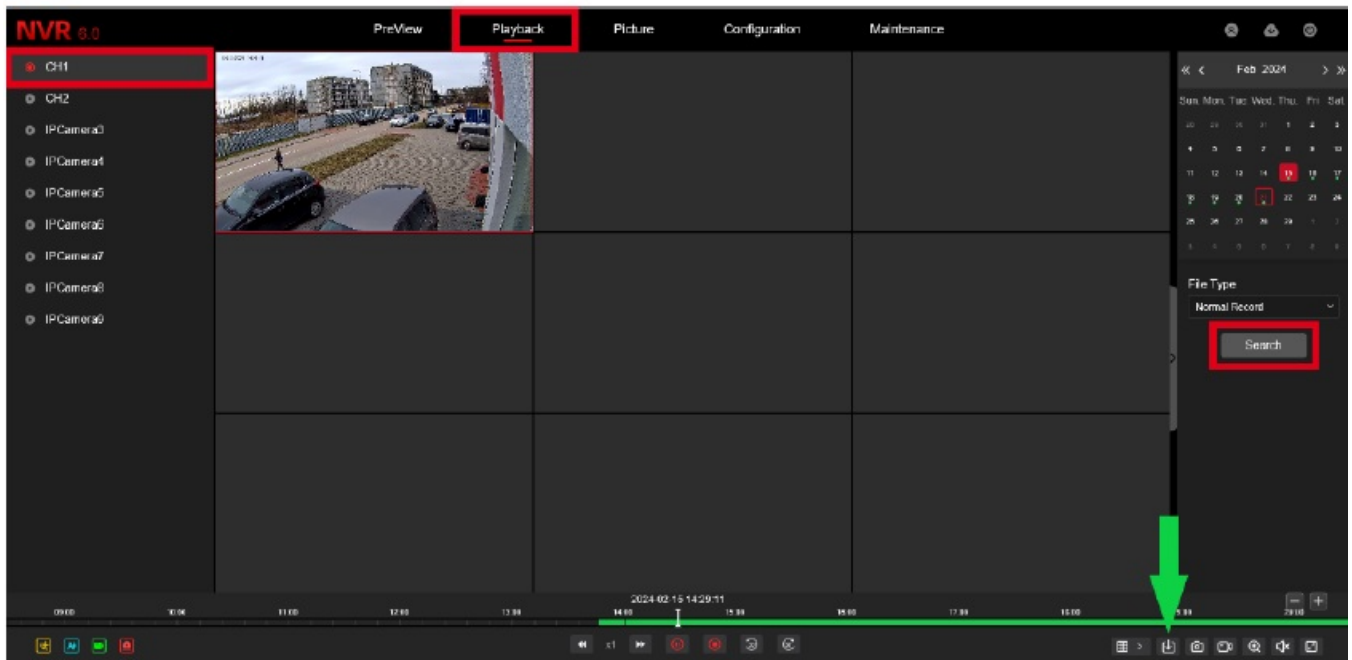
NVR 6.0

PreView
Playback
Picture
Configuration
Maintenance

CH1
CH2
IPCamera3
IPCamera4
IPCamera5
IPCamera6
IPCamera7
IPCamera8
IPCamera9

« ‹ Feb 2024 › »

| Sun. | Mon. | Tue. | Wed. | Thu. | Fri. | Sat. |
|---|---|---|---|---|---|---|
| 28 | 29 | 30 | 31 | 1 | 2 | 3 |
| 4 | 5 | 6 | 7 | 8 | 9 | 10 |
| 11 | 12 | 13 | 14 | 15 | 16 | 17 |
| 18 | 19 | 20 | 21 | 22 | 23 | 24 |
| 25 | 26 | 27 | 28 | 29 | 1 | 2 |
| 3 | 4 | 5 | 6 | 7 | 8 | 9 |

File Type
Normal Record
Search

2024-02-15 14:29:11
09:00 10:00 11:00 12:00 13:00 14:00 15:00 16:00 17:00 18:00 19:00 20:00

x1